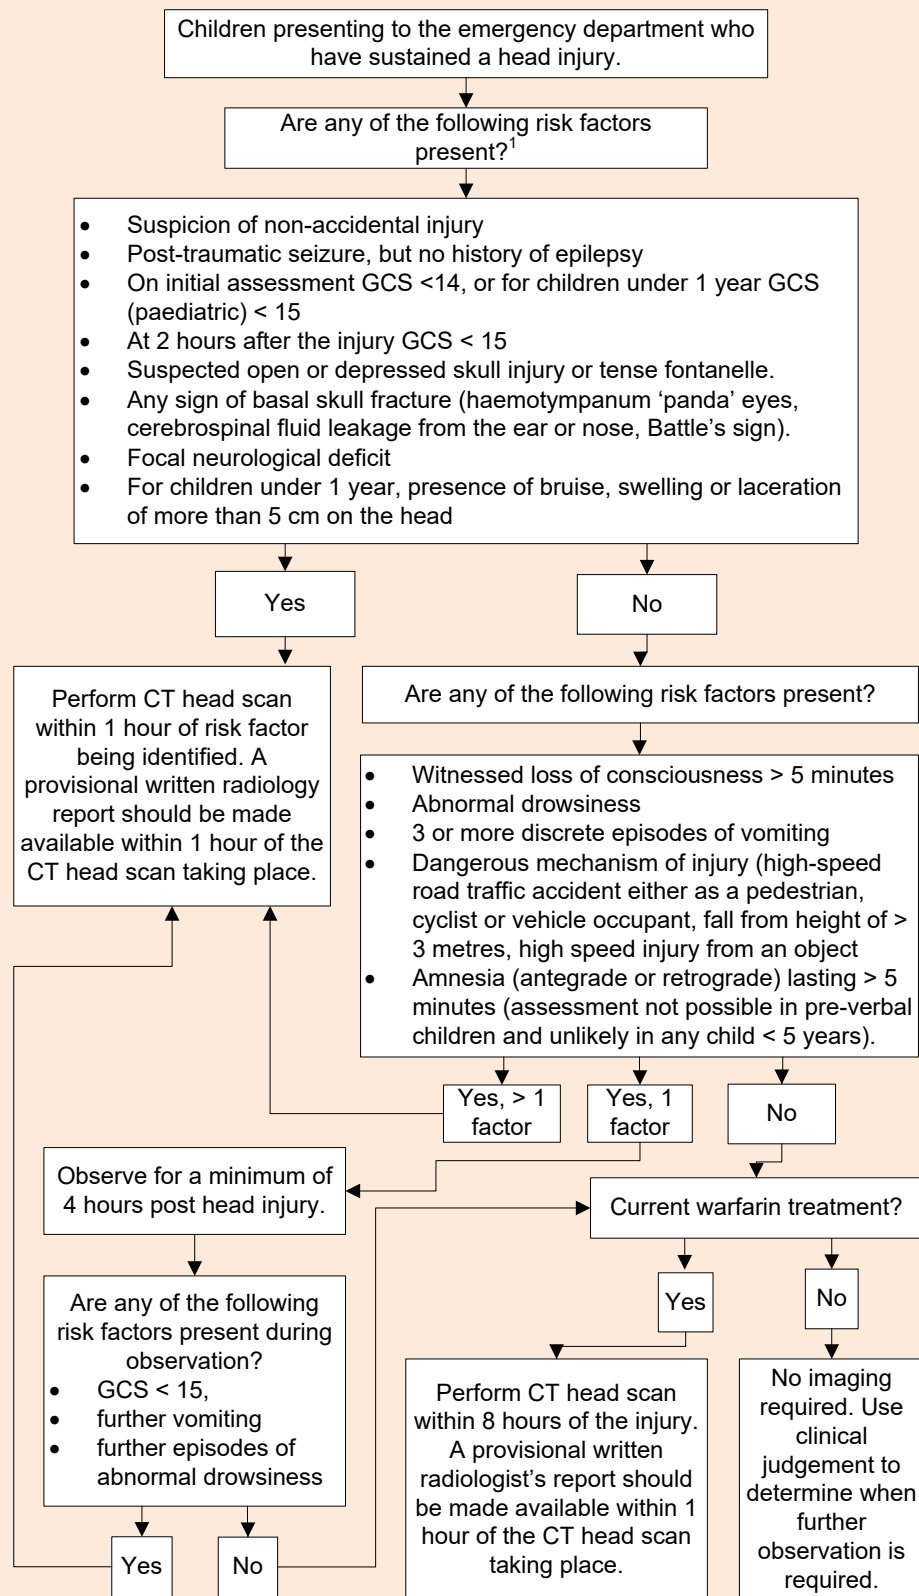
Children presenting to the emergency department who have sustained a head injury.

Are any of the following risk factors present?$^1$

- Suspicion of non-accidental injury
- Post-traumatic seizure, but no history of epilepsy
- On initial assessment GCS <14, or for children under 1 year GCS (paediatric) < 15
- At 2 hours after the injury GCS < 15
- Suspected open or depressed skull injury or tense fontanelle.
- Any sign of basal skull fracture (haemotympanum 'panda' eyes, cerebrospinal fluid leakage from the ear or nose, Battle's sign).
- Focal neurological deficit
- For children under 1 year, presence of bruise, swelling or laceration of more than 5 cm on the head

Yes

No

Perform CT head scan within 1 hour of risk factor being identified. A provisional written radiology report should be made available within 1 hour of the CT head scan taking place.

Are any of the following risk factors present?

- Witnessed loss of consciousness > 5 minutes
- Abnormal drowsiness
- 3 or more discrete episodes of vomiting
- Dangerous mechanism of injury (high-speed road traffic accident either as a pedestrian, cyclist or vehicle occupant, fall from height of > 3 metres, high speed injury from an object
- Amnesia (antegrade or retrograde) lasting > 5 minutes (assessment not possible in pre-verbal children and unlikely in any child < 5 years).

Yes, > 1 factor

Yes, 1 factor

No

Observe for a minimum of 4 hours post head injury.

Current warfarin treatment?

Are any of the following risk factors present during observation?
- GCS < 15,
- further vomiting
- further episodes of abnormal drowsiness

Yes

No

Perform CT head scan within 8 hours of the injury. A provisional written radiologist's report should be made available within 1 hour of the CT head scan taking place.

No imaging required. Use clinical judgement to determine when further observation is required.

Yes

No